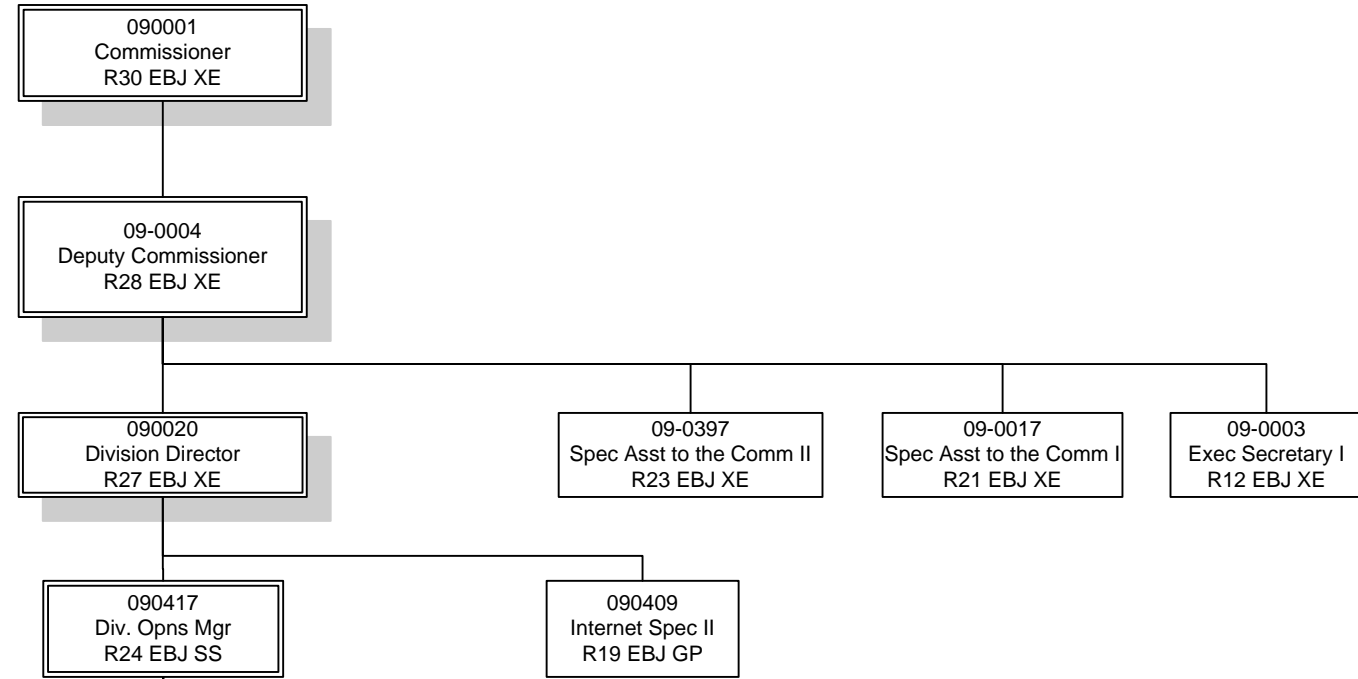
090001
Commissioner
R30 EBJ XE

09-0004
Deputy Commissioner
R28 EBJ XE

090020
Division Director
R27 EBJ XE

09-0397
Spec Asst to the Comm II
R23 EBJ XE

09-0017
Spec Asst to the Comm I
R21 EBJ XE

09-0003
Exec Secretary I
R12 EBJ XE

090417
Div. Opns Mgr
R24 EBJ SS

090409
Internet Spec II
R19 EBJ GP